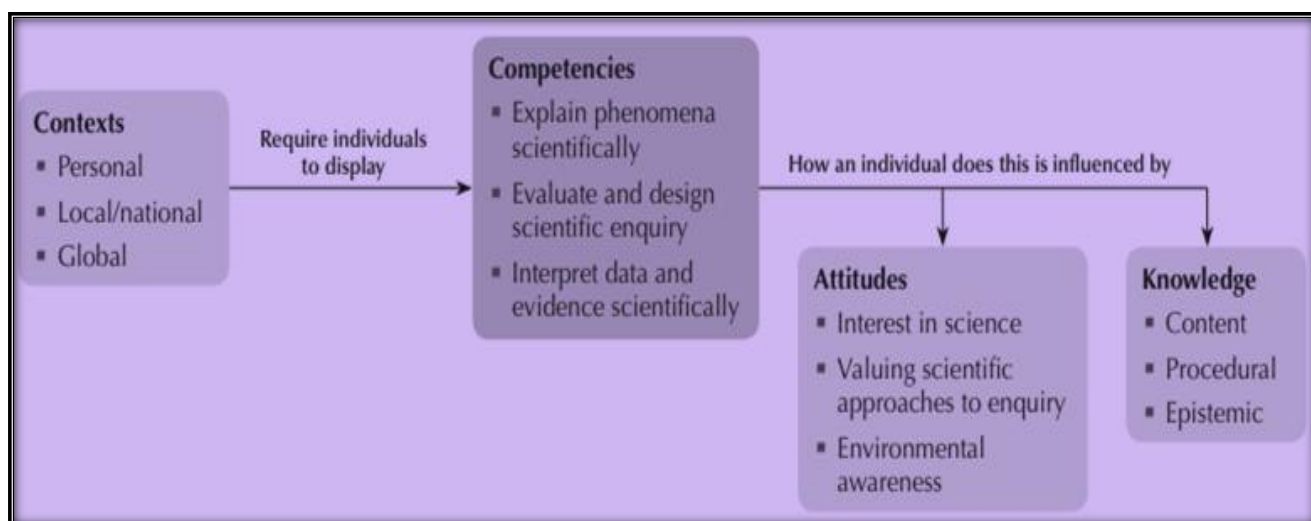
**Contexts**
- Personal
- Local/national
- Global

Require individuals to display

**Competencies**
- Explain phenomena scientifically
- Evaluate and design scientific enquiry
- Interpret data and evidence scientifically

How an individual does this is influenced by

**Attitudes**
- Interest in science
- Valuing scientific approaches to enquiry
- Environmental awareness

**Knowledge**
- Content
- Procedural
- Epistemic